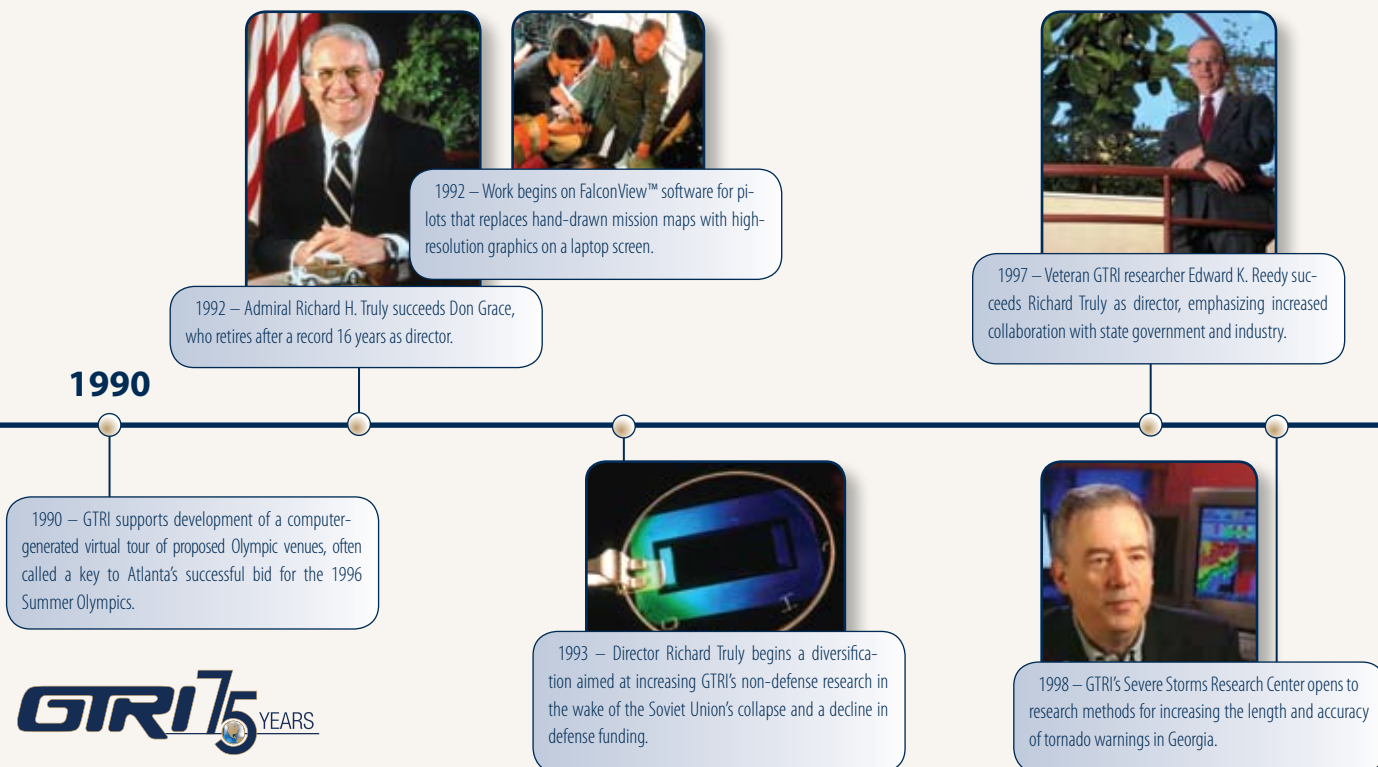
1992 – Work begins on FalconView™ software for pilots that replaces hand-drawn mission maps with high-resolution graphics on a laptop screen.

1992 – Admiral Richard H. Truly succeeds Don Grace, who retires after a record 16 years as director.

1997 – Veteran GTRI researcher Edward K. Reedy succeeds Richard Truly as director, emphasizing increased collaboration with state government and industry.

1990

1990 – GTRI supports development of a computer-generated virtual tour of proposed Olympic venues, often called a key to Atlanta's successful bid for the 1996 Summer Olympics.

1993 – Director Richard Truly begins a diversification aimed at increasing GTRI's non-defense research in the wake of the Soviet Union's collapse and a decline in defense funding.

1998 – GTRI's Severe Storms Research Center opens to research methods for increasing the length and accuracy of tornado warnings in Georgia.

GTRI 75 YEARS